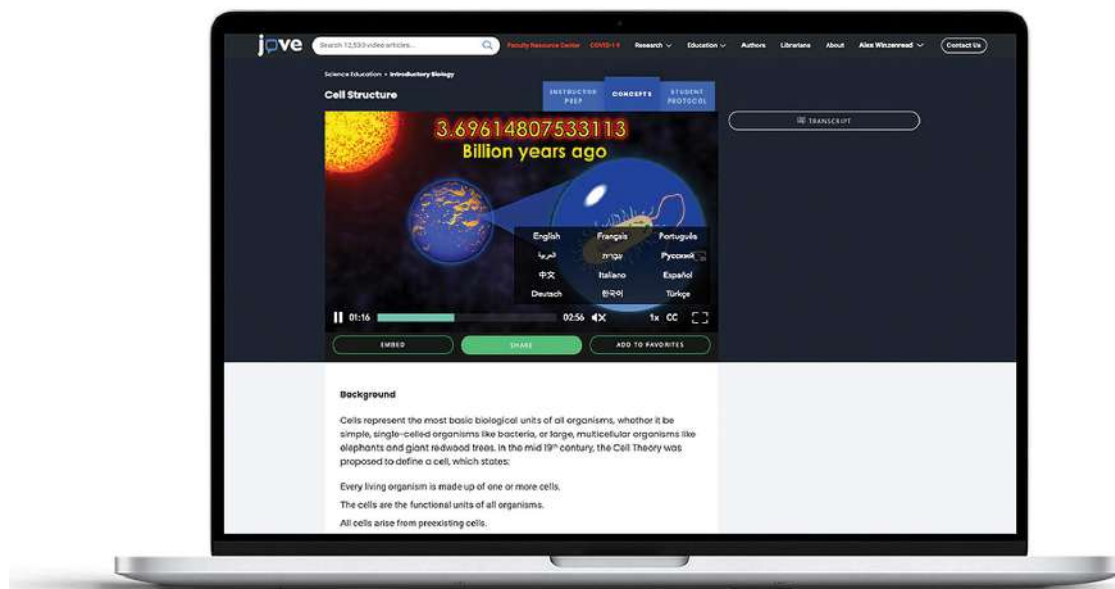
jove Search 12,593 video articles... Faculty Resource Center COVID-19 Research Education Authors Librarians About Alex Winzenread Contact Us

Science Education > Introductory Biology

Cell Structure

INSTRUCTOR PREP CONCEPTS STUDENT PROTOCOL

TRANSCRIPT

3.69614807533113
Billion years ago

| English | Français | Português |
|---|---|---|
| العربية | עברית | Русский |
| 中文 | Italiano | Español |
| Deutsch | 한국어 | Türkçe |

01:16 02:56 1x CC

EMBED SHARE ADD TO FAVORITES

Background

Cells represent the most basic biological units of all organisms, whether it be simple, single-celled organisms like bacteria, or large, multicellular organisms like elephants and giant redwood trees. In the mid 19th century, the Cell Theory was proposed to define a cell, which states:

Every living organism is made up of one or more cells.

The cells are the functional units of all organisms.

All cells arise from preexisting cells.